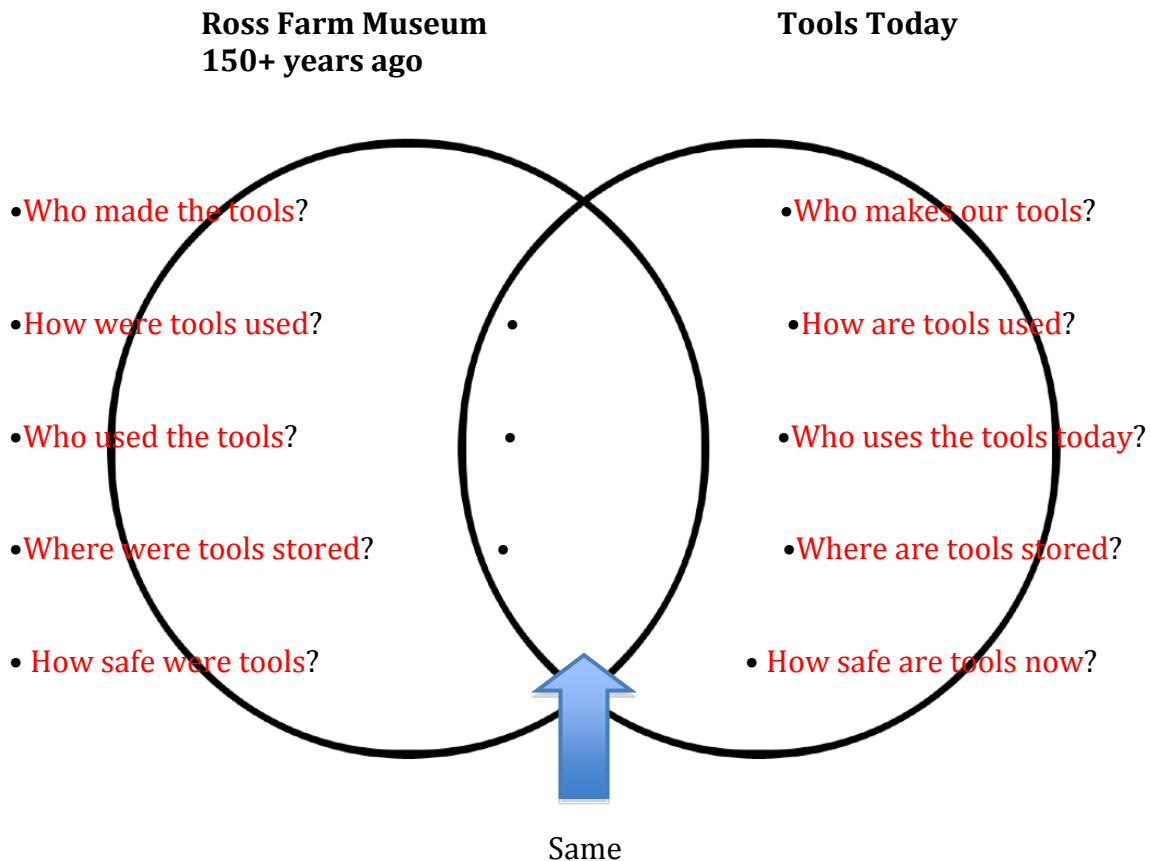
Ross Farm Museum
150+ years ago

Tools Today

•Who made the tools?

•Who makes our tools?

•How were tools used?

•

•How are tools used?

•Who used the tools?

•

•Who uses the tools today?

•Where were tools stored?

•

•Where are tools stored?

• How safe were tools?

• How safe are tools now?

Same